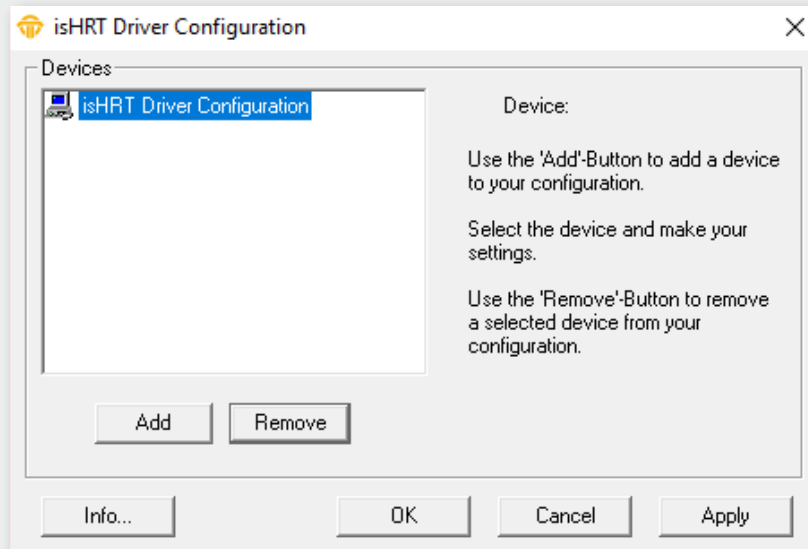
isHRT Driver Configuration

Devices

isHRT Driver Configuration

Device:

Use the 'Add'-Button to add a device to your configuration.

Select the device and make your settings.

Use the 'Remove'-Button to remove a selected device from your configuration.

Add

Remove

Info...

OK

Cancel

Apply